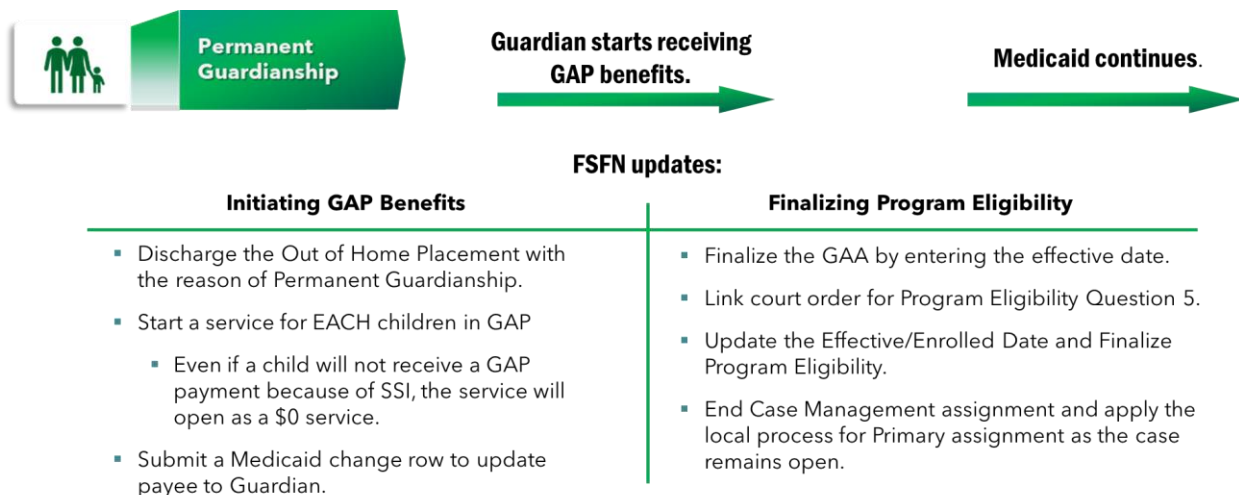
Permanent Guardianship

Guardian starts receiving GAP benefits.

Medicaid continues.

FSFN updates:

Initiating GAP Benefits

- Discharge the Out of Home Placement with the reason of Permanent Guardianship.
- Start a service for EACH children in GAP
  - Even if a child will not receive a GAP payment because of SSI, the service will open as a $0 service.
- Submit a Medicaid change row to update payee to Guardian.

Finalizing Program Eligibility

- Finalize the GAA by entering the effective date.
- Link court order for Program Eligibility Question 5.
- Update the Effective/Enrolled Date and Finalize Program Eligibility.
- End Case Management assignment and apply the local process for Primary assignment as the case remains open.